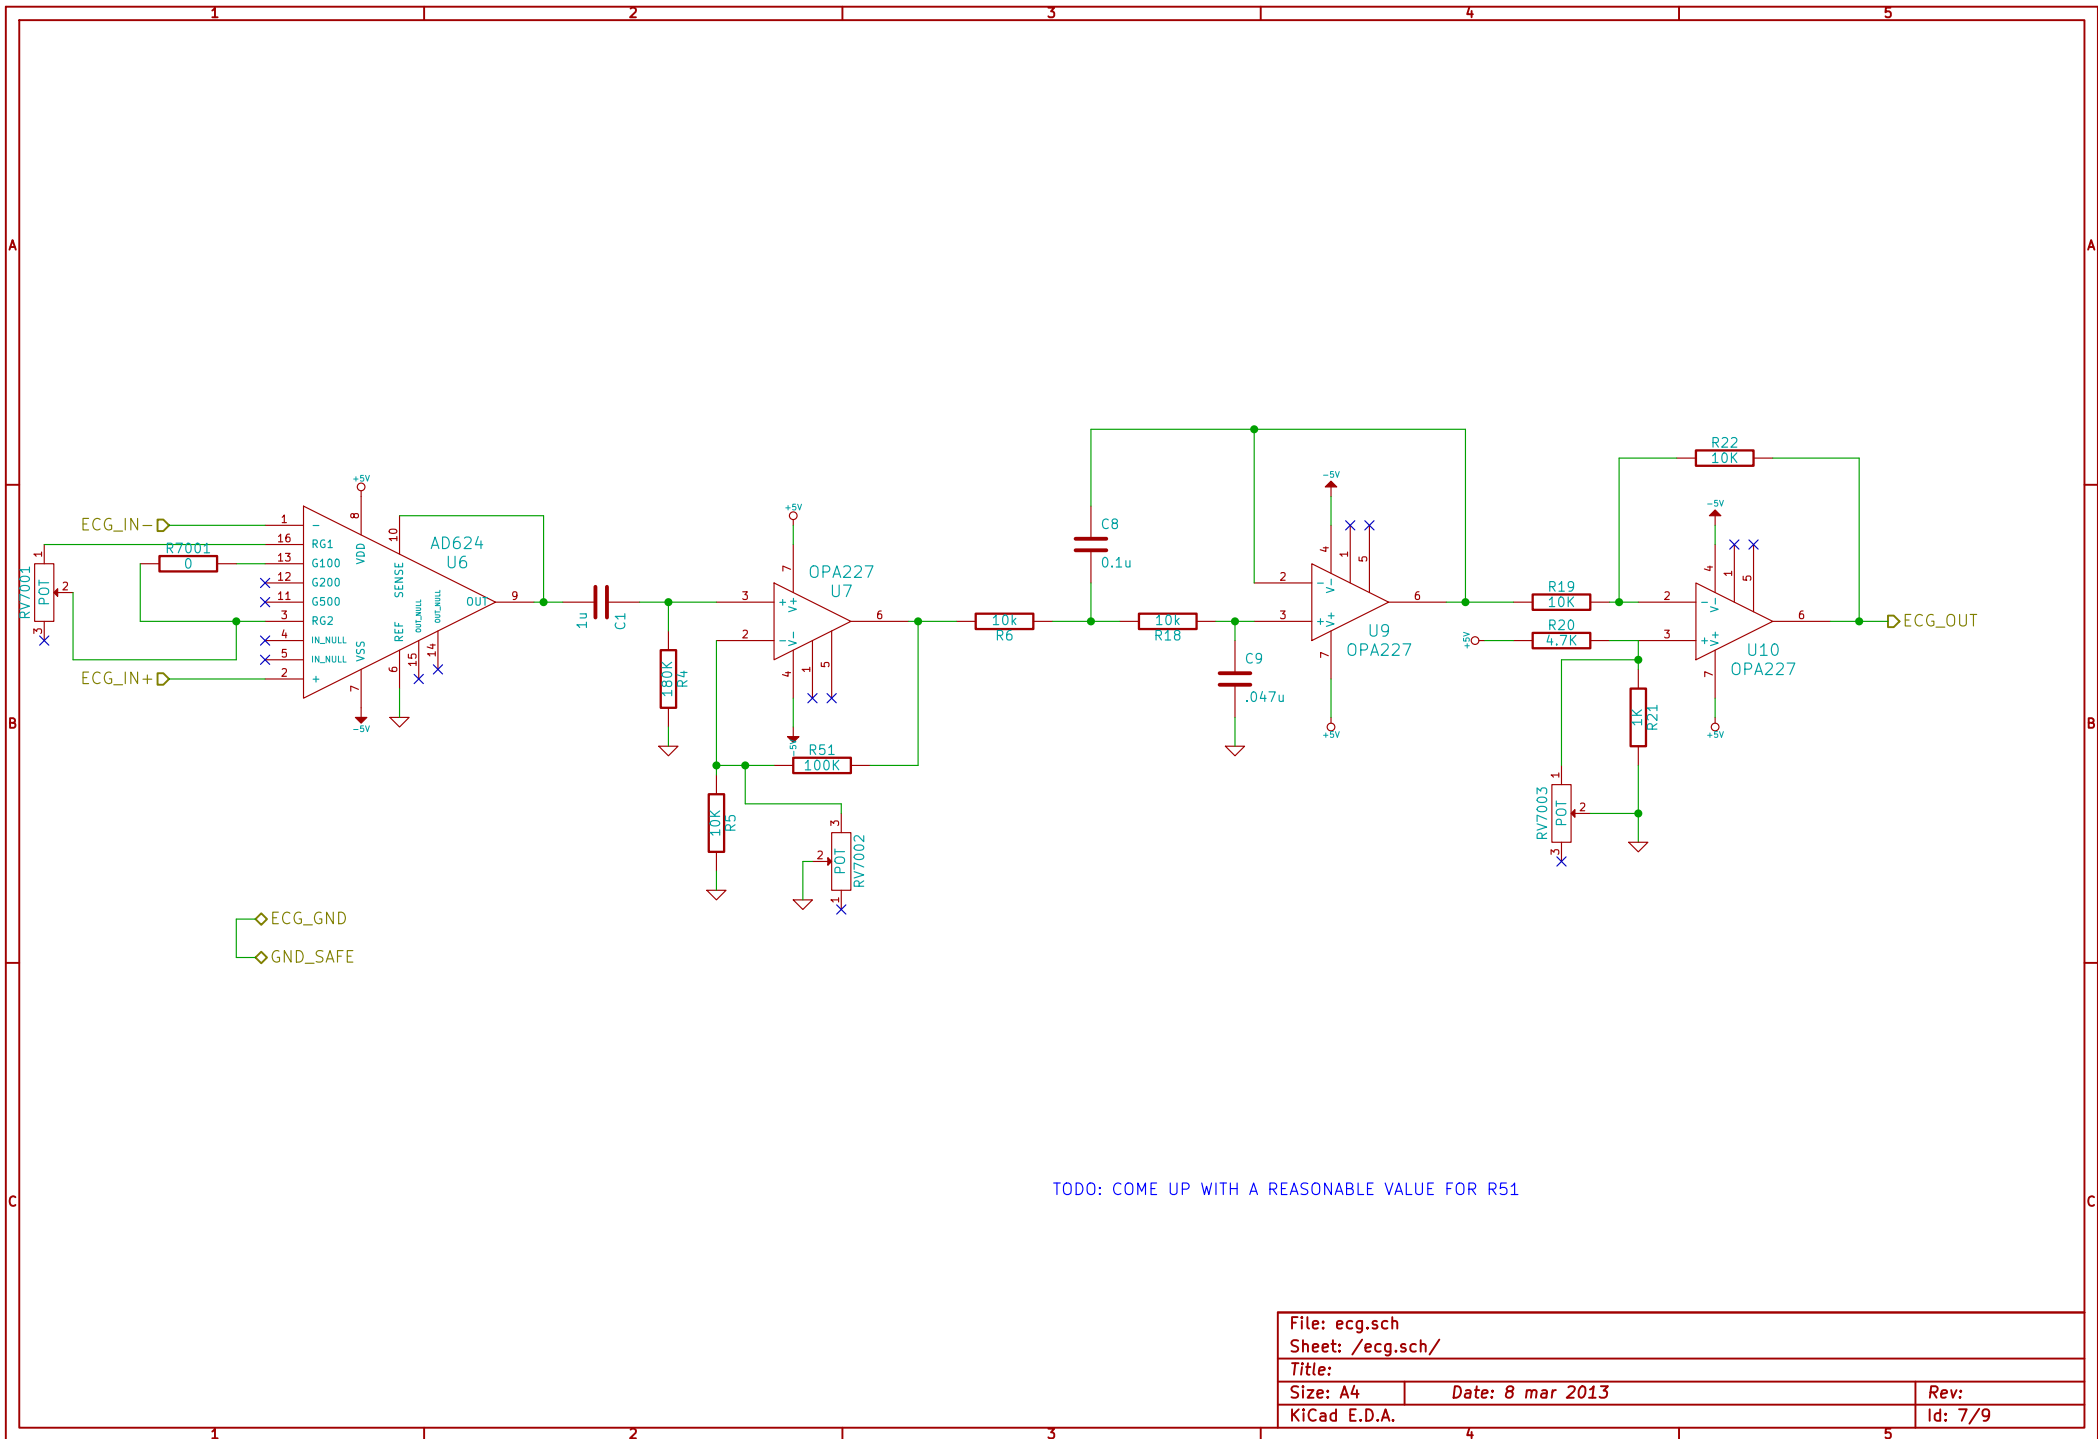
1 2 3 4 5

A

B

C

ECG_IN−
ECG_IN+
RV7001
POT
1
2
3
R7001
0
+5V
8
1
16
13
12
11
3
4
5
2
−
RG1
G100
G200
G500
RG2
IN_NULL
IN_NULL
+
VDD
SENSE
OUT_NULL
OUT_NULL
REF
VSS
10
AD624
U6
OUT
9
6
15
14
7
−5V

1u
C1
180K
R4
+5V
7
3
2
OPA227
U7
6
4
1
5
−5V
R51
100K
10K
R5
3
2
1
POT
RV7002

C8
0.1u
10k
R6
10k
R18
C9
.047u
−5V
4
1
5
2
3
7
+5V
U9
OPA227
6

R22
10K
R19
10K
R20
4.7K
+5V
−5V
4
1
5
2
3
7
+5V
6
U10
OPA227
ECG_OUT
1K
R21
1
2
3
POT
RV7003

ECG_GND
GND_SAFE

TODO: COME UP WITH A REASONABLE VALUE FOR R51

File: ecg.sch
Sheet: /ecg.sch/
Title:
Size: A4
Date: 8 mar 2013
Rev:
KiCad E.D.A.
Id: 7/9

1 2 3 4 5